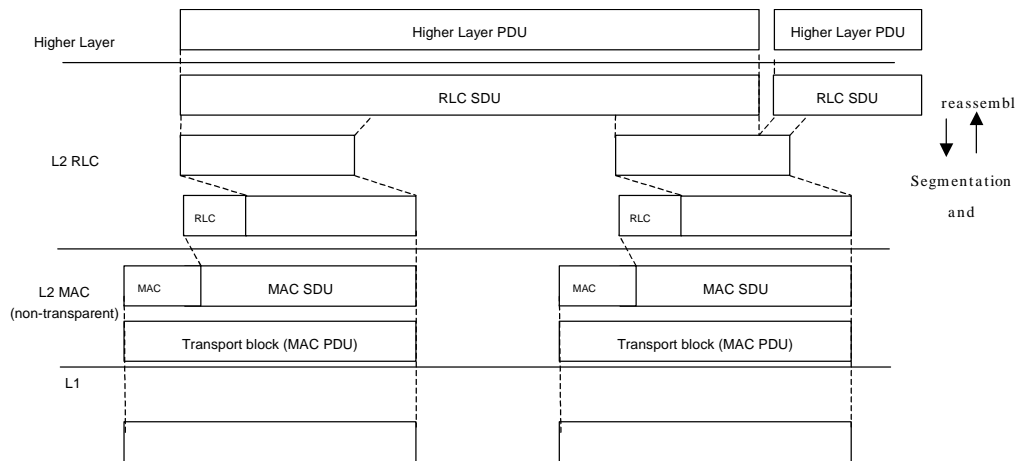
Higher Layer

Higher Layer PDU

Higher Layer PDU

RLC SDU

RLC SDU

reassembl

L2 RLC

Segmentation

and

RLC

RLC

L2 MAC (non-transparent)

MAC

MAC SDU

MAC

MAC SDU

Transport block (MAC PDU)

Transport block (MAC PDU)

L1